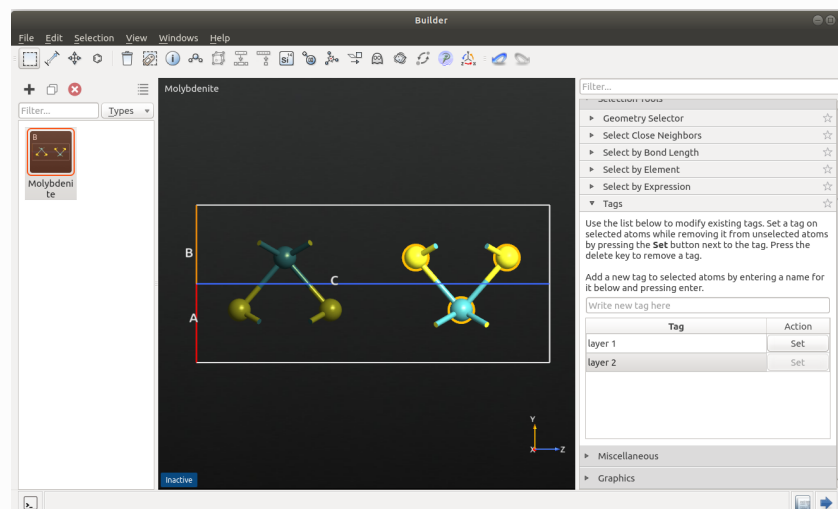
Builder

File Edit Selection View Windows Help

Filter... Types

B

Molybdenite

Molybdenite

B

C

A

Y

X Z

Inactive

Filter...

Selection Tools

Geometry Selector

Select Close Neighbors

Select by Bond Length

Select by Element

Select by Expression

Tags

Use the list below to modify existing tags. Set a tag on selected atoms while removing it from unselected atoms by pressing the **Set** button next to the tag. Press the delete key to remove a tag.

Add a new tag to selected atoms by entering a name for it below and pressing enter.

Write new tag here

| Tag | Action |
|---|---|
| layer 1 | Set |
| layer 2 | Set |

Miscellaneous

Graphics